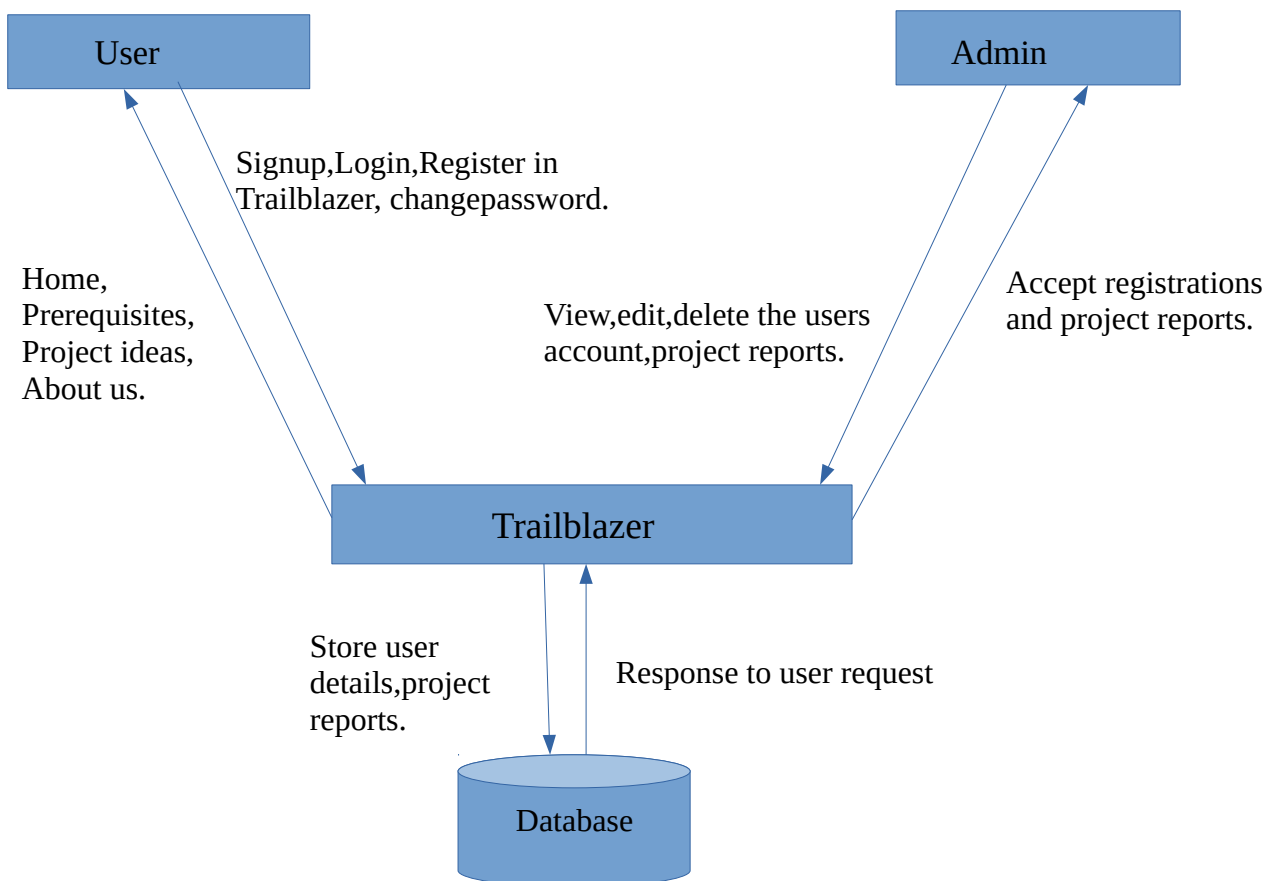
User

Admin

Signup,Login,Register in Trailblazer, changepassword.

Home,
Prerequisites,
Project ideas,
About us.

View,edit,delete the users account,project reports.

Accept registrations and project reports.

Trailblazer

Store user details,project reports.

Response to user request

Database